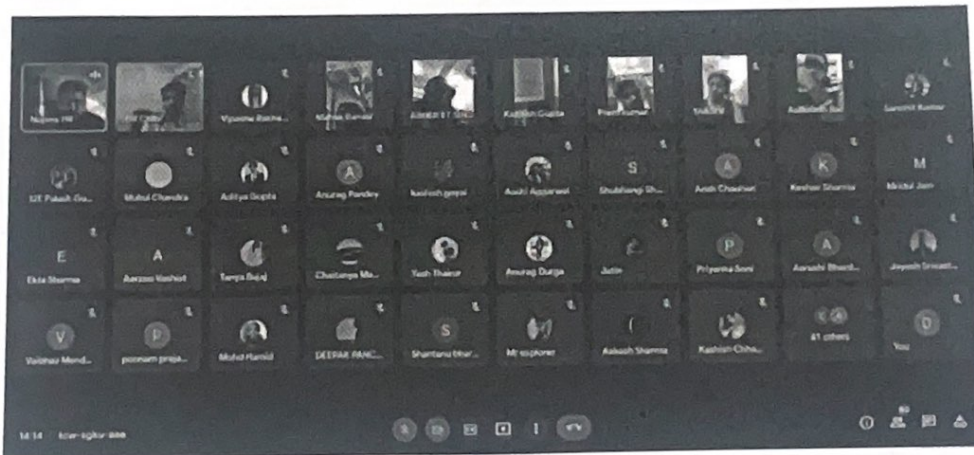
Nupoor HR
Vyoome Rathe...
Mahak Bansal
Kabhish Gupta
Prem Kumar
Sumit Kumar

SIE Paksh Gu...
Mukul Chandra
Aditya Gupta
Anurag Pandey
kailash gopal
Aashi Aggarwal
S
Shubhangi Sh...
A
Ansh Chauhan
K
Keshav Sharma
M
Mridul Jain

E
Ekta Sharma
A
Aarzoo Vashist
Tanya Bajaj
Chaitanya Ma...
Yash Thakur
Anurag Durga
Jatin
P
Priyanka Soni
A
Aanshi Bhard...
Jayesh Srivast...

V
Vaibhav Mend...
P
poonam praja...
Mohd Hamid
DEEPAK PANC...
S
Shantanu bhar...
Mr sopkorer
Aakash Sharma
Kashish Chha...
41 others
D
You

14:14 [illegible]